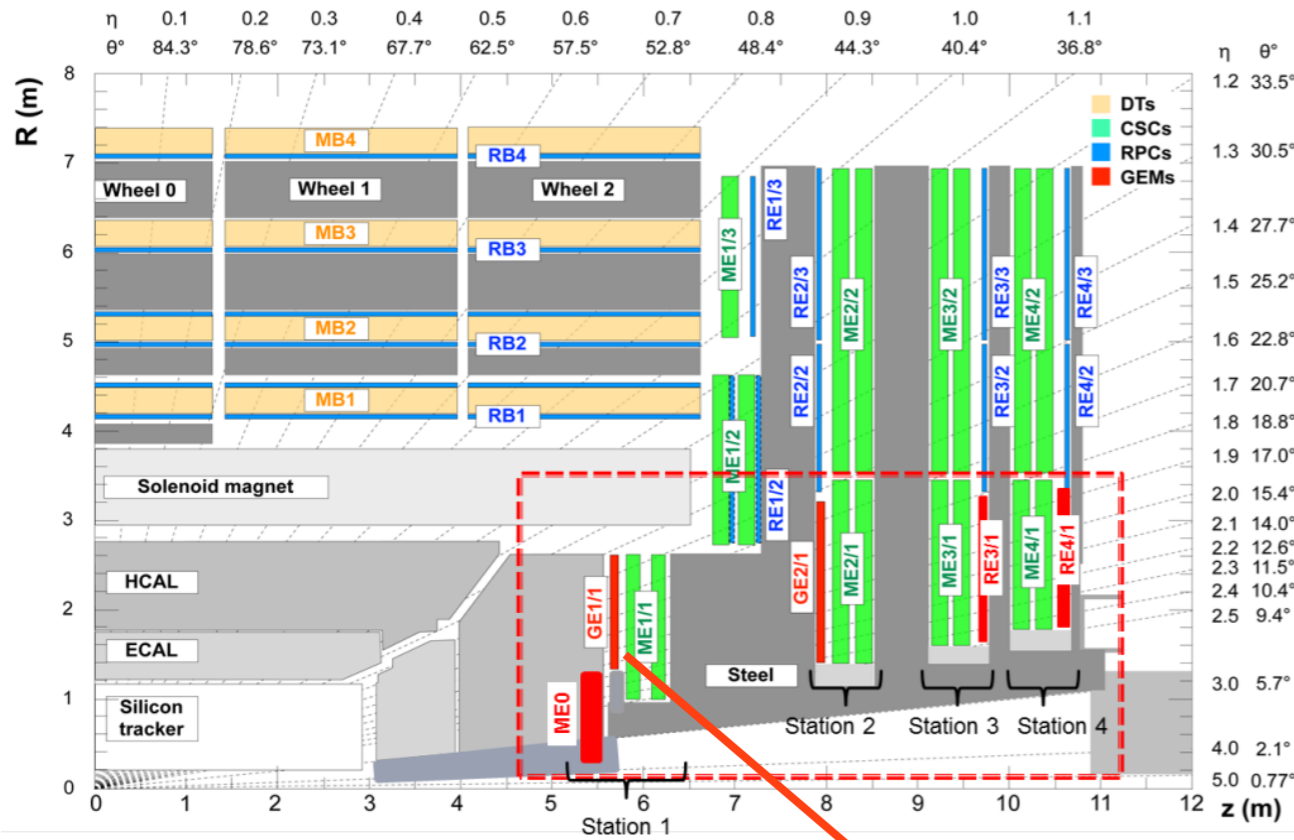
η 0.1 0.2 0.3 0.4 0.5 0.6 0.7 0.8 0.9 1.0 1.1
θ° 84.3° 78.6° 73.1° 67.7° 62.5° 57.5° 52.8° 48.4° 44.3° 40.4° 36.8°

η θ°
1.2 33.5°
1.3 30.5°
1.4 27.7°
1.5 25.2°
1.6 22.8°
1.7 20.7°
1.8 18.8°
1.9 17.0°
2.0 15.4°
2.1 14.0°
2.2 12.6°
2.3 11.5°
2.4 10.4°
2.5 9.4°
3.0 5.7°
4.0 2.1°
5.0 0.77°

DTs
CSCs
RPCs
GEMs

R (m)
8
7
6
5
4
3
2
1
0

MB4
RB4
Wheel 0
Wheel 1
Wheel 2
MB3
RB3
MB2
RB2
MB1
RB1
ME1/3
RE1/3
RE2/3
ME2/2
ME3/2
RE3/3
ME4/2
RE4/3
ME1/2
RE2/2
RE3/2
RE4/2
RE1/2
Solenoid magnet
HCAL
ECAL
Silicon tracker
GE1/1
ME1/1
GE2/1
ME2/1
ME3/1
RE3/1
ME4/1
RE4/1
ME0
Steel
Station 2
Station 3
Station 4
Station 1

0 1 2 3 4 5 6 7 8 9 10 11 12 z (m)